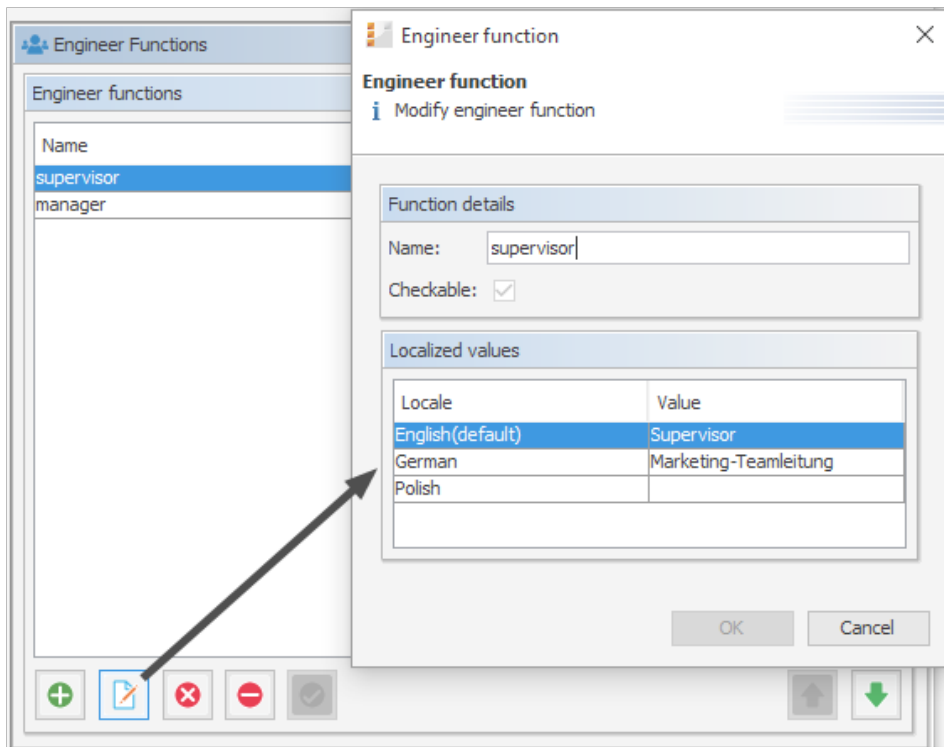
Engineer Functions

Engineer functions

Name

supervisor

manager

Engineer function

Engineer function

Modify engineer function

Function details

Name: supervisor

Checkable:

Localized values

| Locale | Value |
|---|---|
| English(default) | Supervisor |
| German | Marketing-Teamleitung |
| Polish | |

OK

Cancel